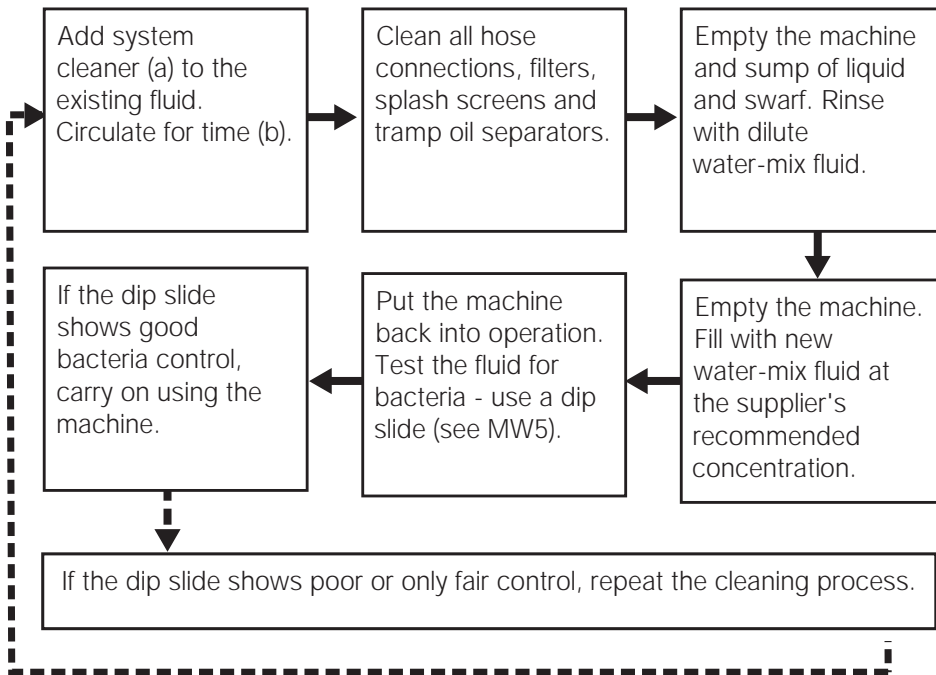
Add system cleaner (a) to the existing fluid. Circulate for time (b).

Clean all hose connections, filters, splash screens and tramp oil separators.

Empty the machine and sump of liquid and swarf. Rinse with dilute water-mix fluid.

Empty the machine. Fill with new water-mix fluid at the supplier's recommended concentration.

Put the machine back into operation. Test the fluid for bacteria - use a dip slide (see MW5).

If the dip slide shows good bacteria control, carry on using the machine.

If the dip slide shows poor or only fair control, repeat the cleaning process.